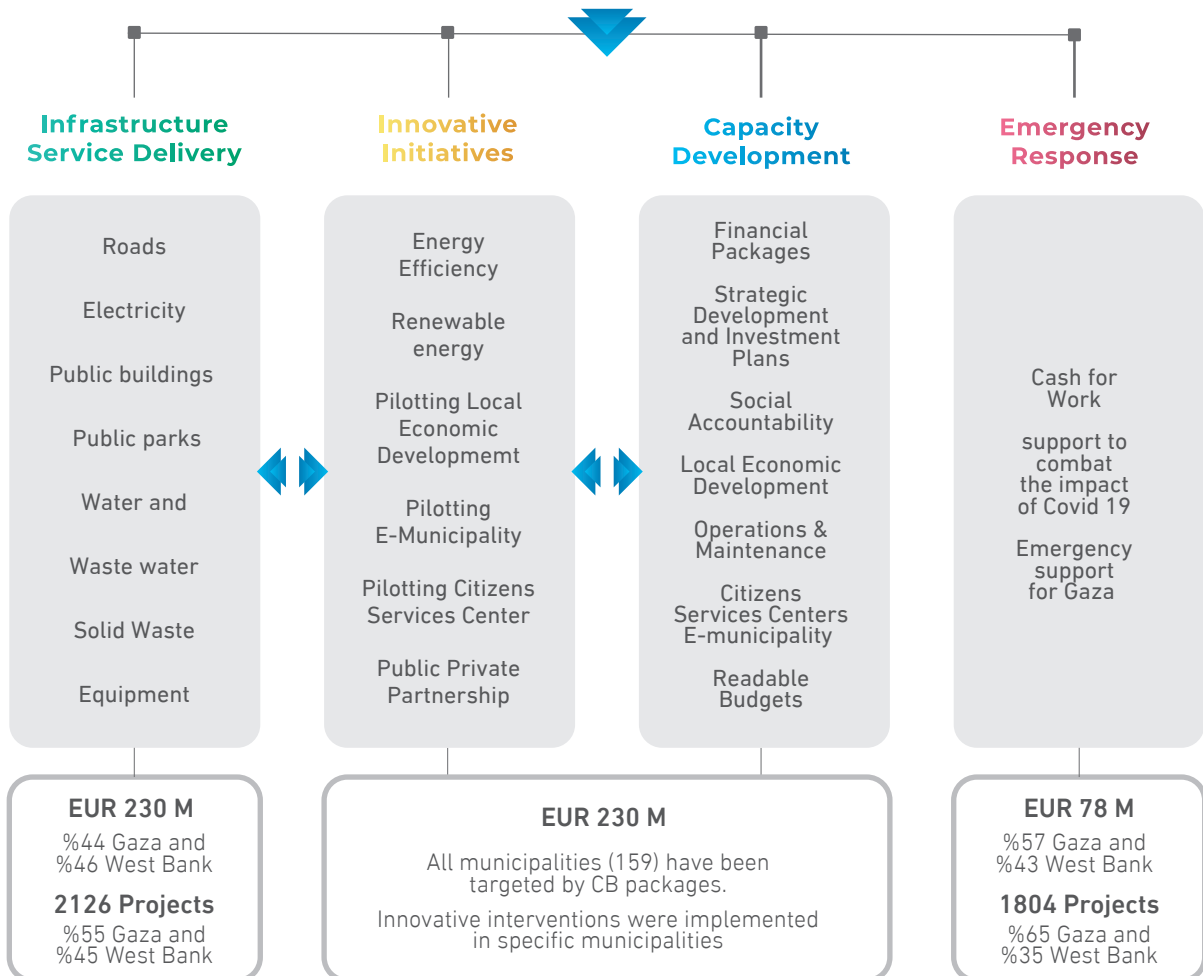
Infrastructure Service Delivery

Innovative Initiatives

Capacity Development

Emergency Response

Roads

Electricity

Public buildings

Public parks

Water and

Waste water

Solid Waste

Equipment

Energy Efficiency

Renewable energy

Pilotting Local Economic Developmemt

Pilotting E-Municipality

Pilotting Citizens Services Center

Public Private Partnership

Financial Packages

Strategic Development and Investment Plans

Social Accountability

Local Economic Development

Operations & Maintenance

Citizens Services Centers E-municipality

Readable Budgets

Cash for Work

support to combat the impact of Covid 19

Emergency support for Gaza

EUR 230 M

%44 Gaza and %46 West Bank

2126 Projects

%55 Gaza and %45 West Bank

EUR 230 M

All municipalities (159) have been targeted by CB packages.

Innovative interventions were implemented in specific municipalities

EUR 78 M

%57 Gaza and %43 West Bank

1804 Projects

%65 Gaza and %35 West Bank